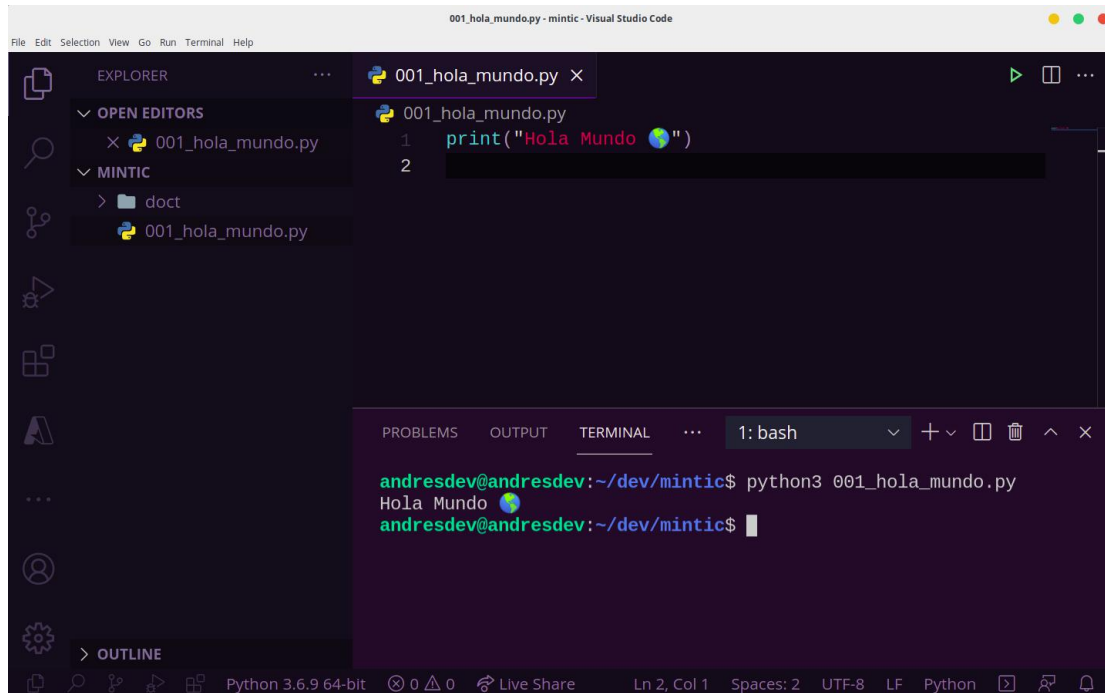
001_hola_mundo.py - mintic - Visual Studio Code

File Edit Selection View Go Run Terminal Help

EXPLORER ···

OPEN EDITORS

× 001_hola_mundo.py

MINTIC

doct

001_hola_mundo.py

OUTLINE

001_hola_mundo.py ×

001_hola_mundo.py

1 print("Hola Mundo 🌎")
2

PROBLEMS OUTPUT TERMINAL ··· 1: bash

andresdev@andresdev:~/dev/mintic$ python3 001_hola_mundo.py
Hola Mundo 🌎
andresdev@andresdev:~/dev/mintic$

Python 3.6.9 64-bit ⓧ 0 ⚠ 0 Live Share Ln 2, Col 1 Spaces: 2 UTF-8 LF Python